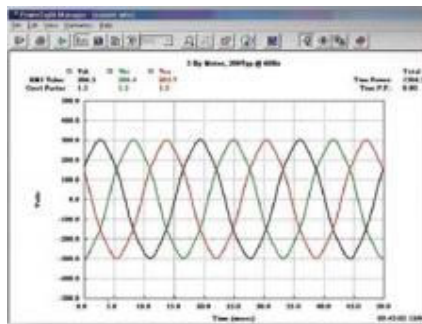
PowerSight Manager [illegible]

File Edit View Controller Help

3 Ph Motor, 208Vpp @ 60Hz

| | Van | Vbn | Vcn |
|---|---|---|---|
| RMS Value | 208.3 | 209.4 | 209.3 |
| Crest Factor | 1.5 | 1.5 | 1.5 |

Total

True Power: 1504

True P.F.: 0.80

300.0

400.0

300.0

200.0

100.0

0.0

-100.0

-200.0

-300.0

-400.0

-300.0

Volts

0.0 5.0 10.0 15.0 20.0 25.0 30.0 35.0

Time (msec)

08:45:00 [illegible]